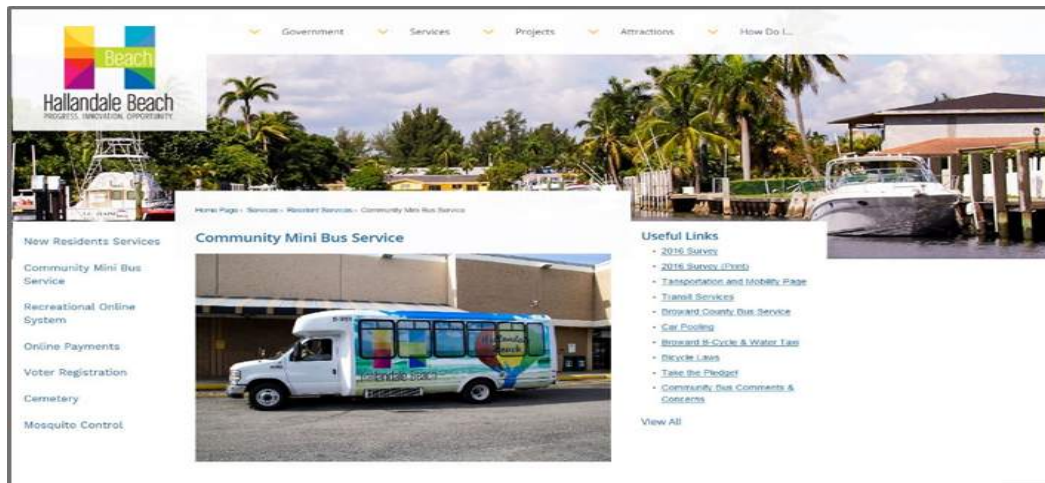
Beach
Hallandale Beach
PROGRESS. INNOVATION. OPPORTUNITY.

Government Services Projects Attractions How Do I...

Home Page › Services › Resident Services › Community Mini Bus Service

Community Mini Bus Service

New Residents Services
Community Mini Bus Service
Recreational Online System
Online Payments
Voter Registration
Cemetery
Mosquito Control

Hallandale Beach

Useful Links
• 2016 Survey
• 2016 Survey (Print)
• Transportation and Mobility Page
• Transit Services
• Broward County Bus Service
• Car Pooling
• Broward B-Cycle & Water Taxi
• Bicycle Laws
• Take the Pledge!
• Community Bus Comments & Concerns
View All